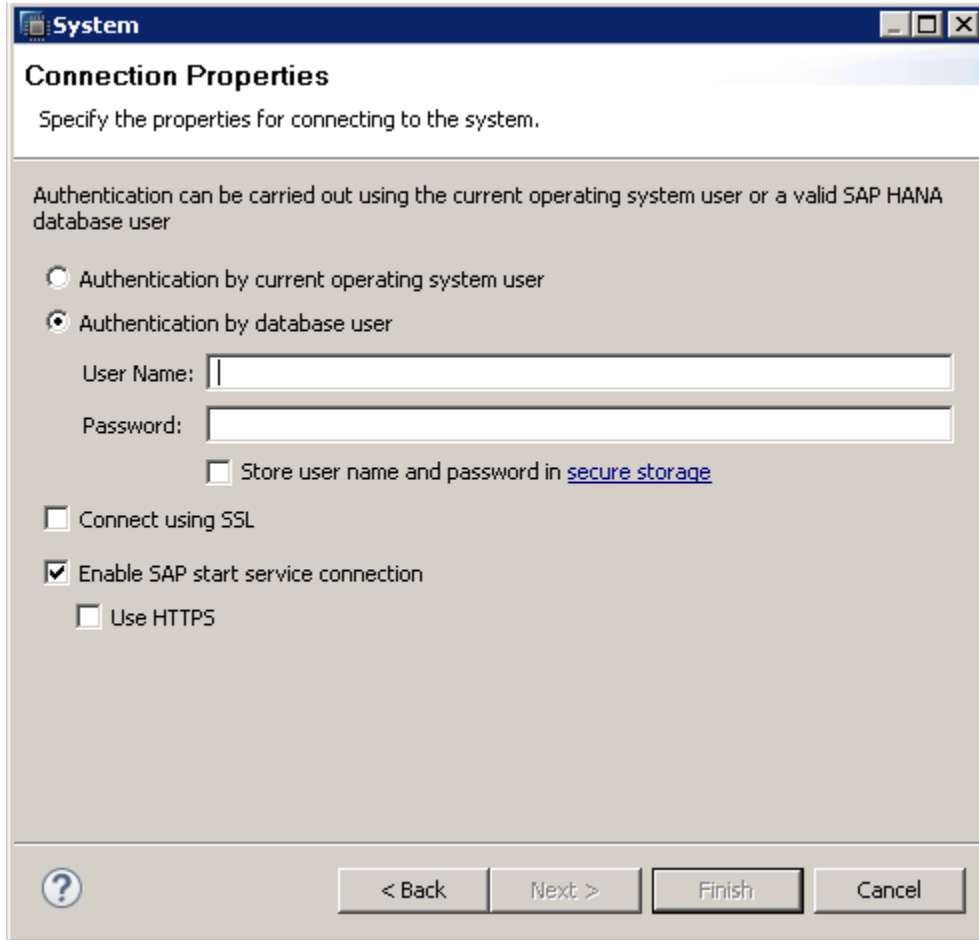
System

Connection Properties

Specify the properties for connecting to the system.

Authentication can be carried out using the current operating system user or a valid SAP HANA database user

Authentication by current operating system user

Authentication by database user

User Name:

Password:

Store user name and password in secure storage

Connect using SSL

Enable SAP start service connection

Use HTTPS

?

< Back

Next >

Finish

Cancel